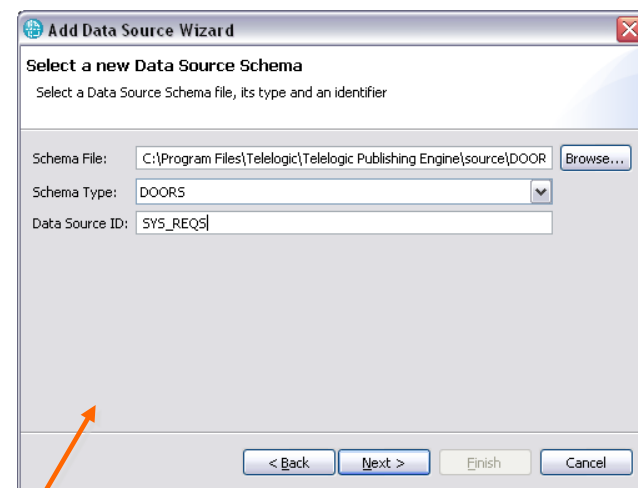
Add Data Source Wizard

Select a new Data Source Schema

Select a Data Source Schema file, its type and an identifier

Schema File: C:\Program Files\Telelogic\Telelogic Publishing Engine\source\DOOR Browse...

Schema Type: DOORS

Data Source ID: SYS_REQS

< Back Next > Finish Cancel